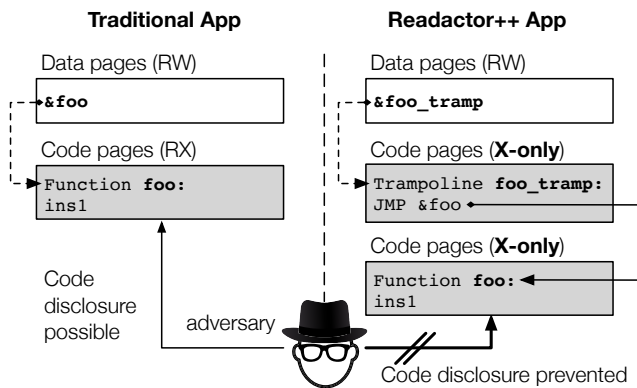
Traditional App

Data pages (RW)

&foo

Code pages (RX)

Function foo:
ins1

Code disclosure possible

adversary

Readactor++ App

Data pages (RW)

&foo_tramp

Code pages (X-only)

Trampoline foo_tramp:
JMP &foo

Code pages (X-only)

Function foo:
ins1

Code disclosure prevented